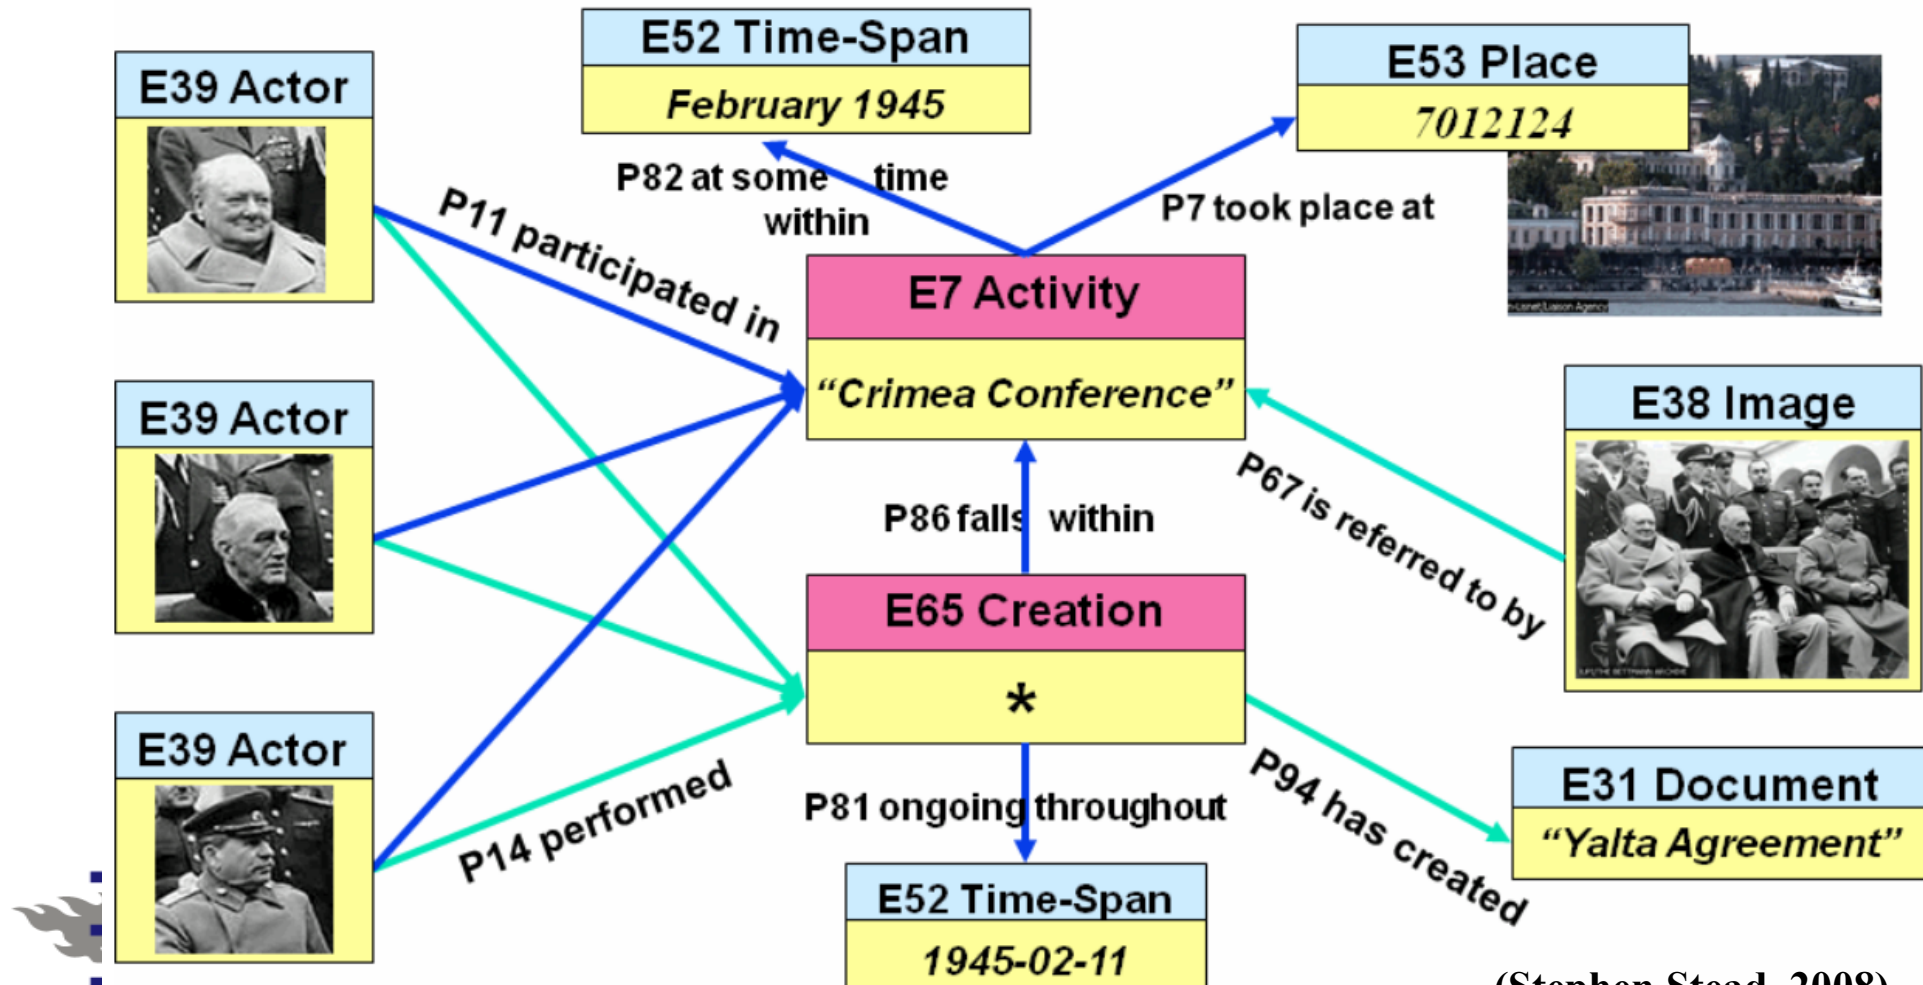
E39 Actor

E52 Time-Span

February 1945

E53 Place

7012124

P82 at some time within

P7 took place at

P11 participated in

E7 Activity

"Crimea Conference"

E39 Actor

E38 Image

P67 is referred to by

P86 falls within

E65 Creation

*

E39 Actor

P14 performed

P81 ongoing throughout

P94 has created

E31 Document

"Yalta Agreement"

E52 Time-Span

1945-02-11

(Stephen Stead, 2008)